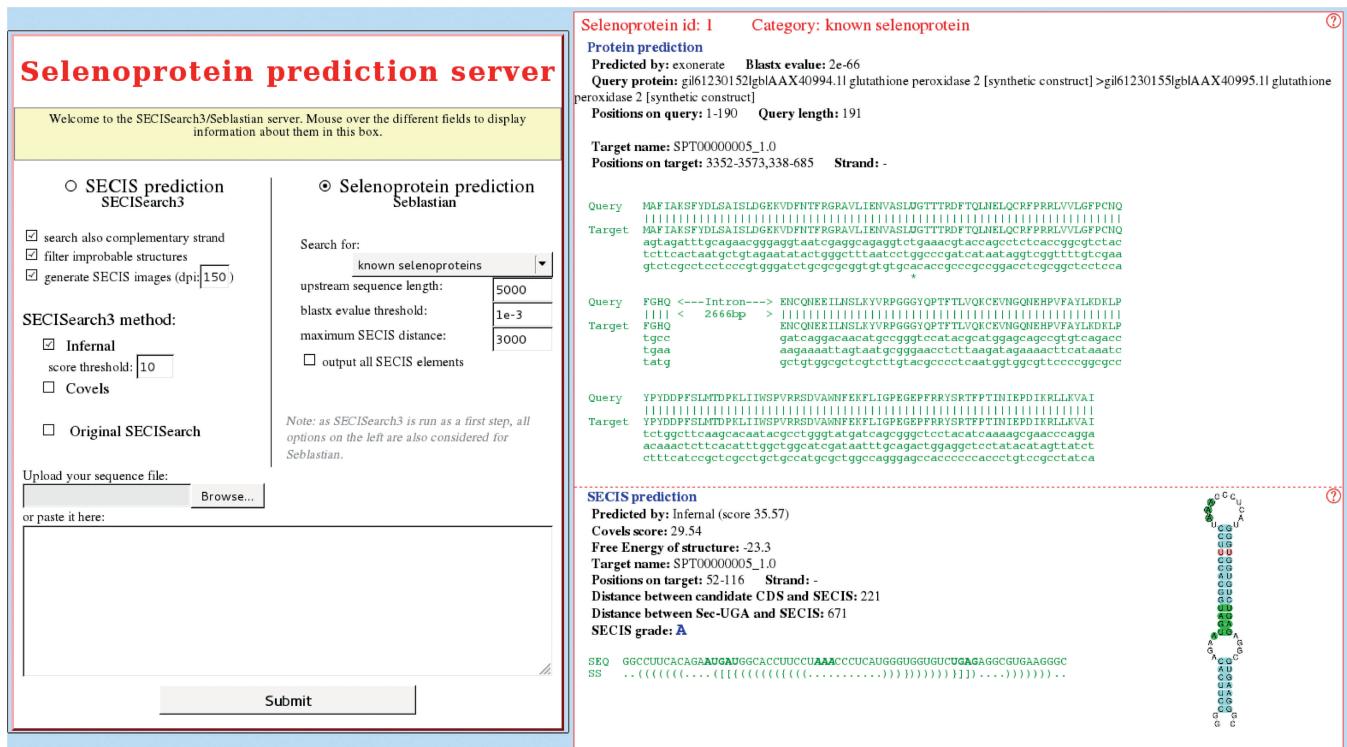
Selenoprotein prediction server

Welcome to the SECISearch3/Seblastian server. Mouse over the different fields to display information about them in this box.

SECIS prediction
SECISearch3

search also complementary strand
filter improbable structures
generate SECIS images (dpi: 150 )

SECISearch3 method:
Infernal
score threshold: 10
Covels

Original SECISearch

Selenoprotein prediction
Seblastian

Search for:
known selenoproteins
upstream sequence length: 5000
blastx evalue threshold: 1e-3
maximum SECIS distance: 3000
output all SECIS elements

Note: as SECISearch3 is run as a first step, all options on the left are also considered for Seblastian.

Upload your sequence file:
Browse...
or paste it here:

Submit

Selenoprotein id: 1 Category: known selenoprotein

Protein prediction
Predicted by: exonerate Blastx evalue: 2e-66
Query protein: gi|61230152|gb|AAX40994.1| glutathione peroxidase 2 [synthetic construct] >gi|61230155|gb|AAX40995.1| glutathione peroxidase 2 [synthetic construct]
Positions on query: 1-190 Query length: 191

Target name: SPT00000005_1.0
Positions on target: 3352-3573,338-685 Strand: -

Query MAFIAKSFYDLSAISLDGEKVDFNTFRGRAVLIENVASLUGTTTRDFTQLNELQCRFPRRLVVLGFPCNQ
||||||||||||||||||||||||||||||||||||||||||||||||||||||||||||||||||||||
Target MAFIAKSFYDLSAISLDGEKVDFNTFRGRAVLIENVASLUGTTTRDFTQLNELQCRFPRRLVVLGFPCNQ
agtagattgcagaacgggaggtaatcgaggcagaggtctgaaacgtaccagcctctcaccggcgtctac
tcttcactaatgctgtagaatatactgggcttaatcctggcccgatcataatagtcggttttgtcgaa
gtctcgcctcctcccgtgggatctgcgcgcggtgtgtgcacaccgcccgccggacctcgcggctcctcca
*

Query FGHQ <---Intron---> ENCQNEEILNSLKYVRPGGGYQPTFTLVQKCEVNGQNEHPVFAYLKDKLP
|||| < 2666bp > ||||||||||||||||||||||||||||||||||||||||||||||||||
Target FGHQ ENCQNEEILNSLKYVRPGGGYQPTFTLVQKCEVNGQNEHPVFAYLKDKLP
tgcc gatcaggacaacatgccgggtccatacgcatggagcagccgtgtcagacc
tgaa aagaaaattagtaatgcgggaacctcttaagatagaaaacttcataaatc
tatg gctgtggcgctcgtcttgtacgcccctcaatggtggcgttccccggcgcc

Query YPYDDPFSLMTDPKLIIWSPVRRSDVAWNFEKFLIGPEGEPFRRYSRTFPTINIEPDIKRLLKVAI
||||||||||||||||||||||||||||||||||||||||||||||||||||||||||||||||||
Target YPYDDPFSLMTDPKLIIWSPVRRSDVAWNFEKFLIGPEGEPFRRYSRTFPTINIEPDIKRLLKVAI
tctggcttcaagcacaatacgcctgggtatgatcagcgggctcctacatcaaaagcgaacccagga
acaaactcttcacattggctggcatcgataatttgcagactggaggctcctatacatagttatct
ctttcatccgctcgcctgctgccatgcgctggccagggagccaccccccacctgtccgcctatca

SECIS prediction
Predicted by: Infernal (score 35.57)
Covels score: 29.54
Free Energy of structure: -23.3
Target name: SPT00000005_1.0
Positions on target: 52-116 Strand: -
Distance between candidate CDS and SECIS: 221
Distance between Sec-UGA and SECIS: 671
SECIS grade: A

SEQ GGCCUUCACAGAAUGAUGGCACCUUCCUAAACCCUCAUGGGUGGUGUCUGAGAGGCGUGAAGGGC
SS ..(((((((....([[((((((((((((...........))))))))))]]))....)))))))..